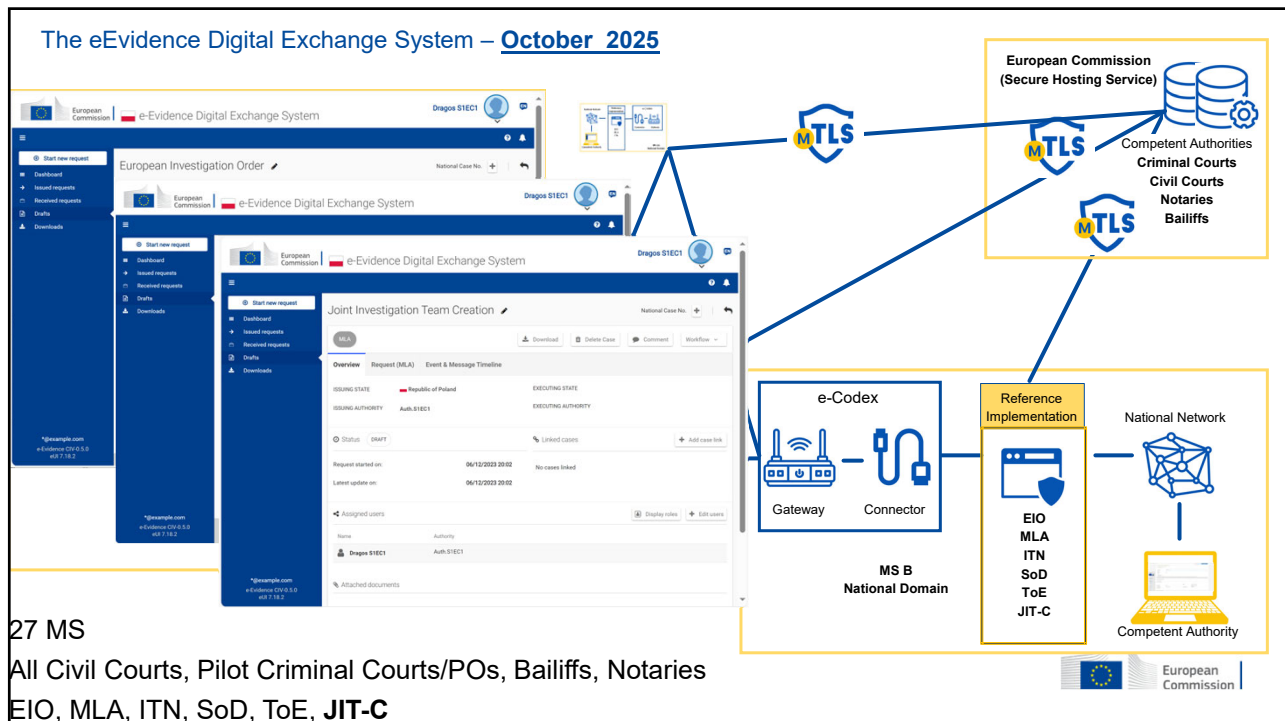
The eEvidence Digital Exchange System – **October 2025**

European Commission | e-Evidence Digital Exchange System

Dragos S1EC1

Start new request
Dashboard
Issued requests
Received requests
Drafts
Downloads

European Investigation Order

National Case No.

European Commission | e-Evidence Digital Exchange System

Dragos S1EC1

Start new request
Dashboard
Issued requests
Received requests
Drafts
Downloads

*@example.com
e-Evidence CIV-0.5.0
eUI 7.18.2

European Commission | e-Evidence Digital Exchange System

Dragos S1EC1

Start new request
Dashboard
Issued requests
Received requests
Drafts
Downloads

Joint Investigation Team Creation

National Case No.

MLA

Download Delete Case Comment Workflow

Overview Request (MLA) Event & Message Timeline

ISSUING STATE Republic of Poland
EXECUTING STATE
ISSUING AUTHORITY Auth.S1EC1
EXECUTING AUTHORITY

Status DRAFT
Linked cases
Add case link

Request started on: 06/12/2023 20:02
No cases linked
Latest update on: 06/12/2023 20:02

Assigned users
Display roles Edit users

Name Authority
Dragos S1EC1 Auth S1EC1

Attached documents

*@example.com
e-Evidence CIV-0.5.0
eUI 7.18.2

*@example.com
e-Evidence CIV-0.5.0
eUI 7.18.2

MTLS

European Commission
(Secure Hosting Service)

MTLS

Competent Authorities
Criminal Courts
Civil Courts
Notaries
Bailiffs

MTLS

e-Codex

Gateway

Connector

Reference Implementation

EIO
MLA
ITN
SoD
ToE
JIT-C

National Network

MS B
National Domain

Competent Authority

27 MS
All Civil Courts, Pilot Criminal Courts/POs, Bailiffs, Notaries
EIO, MLA, ITN, SoD, ToE, **JIT-C**

European Commission